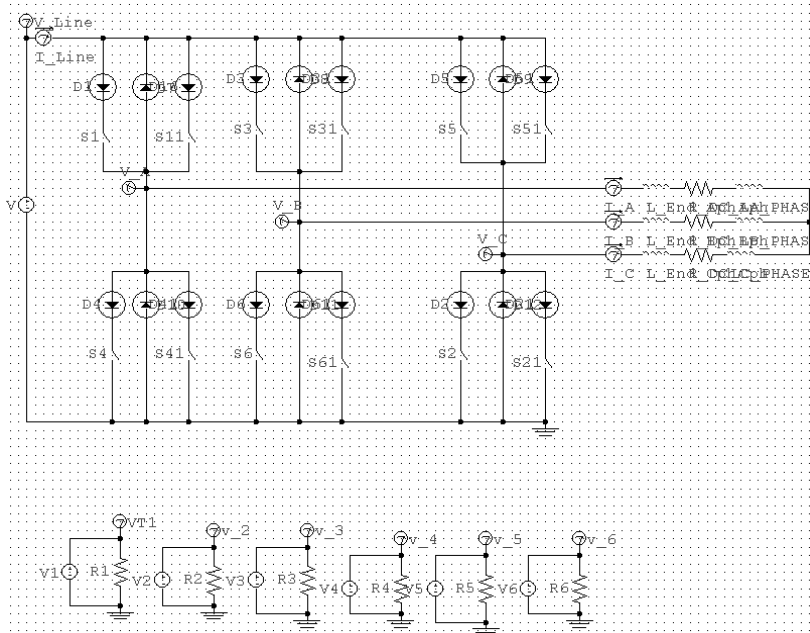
V_Line
I_Line
D1 D10 D1
S1 S11
D3 D30 D3
S3 S31
D5 D50 D5
S5 S51
V_A
V
V_B
V_C
I_A L_End R_Ph L_Ph_PHASE
I_B L_End R_Ph L_Ph_PHASE
I_C L_End R_Ph L_Ph_PHASE
D4 D40 D4
S4 S41
D6 D60 D6
S6 S61
D2 D20 D2
S2 S21
VT1
V1 R1
v_2
V2 R2
v_3
V3 R3
v_4
V4 R4
v_5
V5 R5
v_6
V6 R6